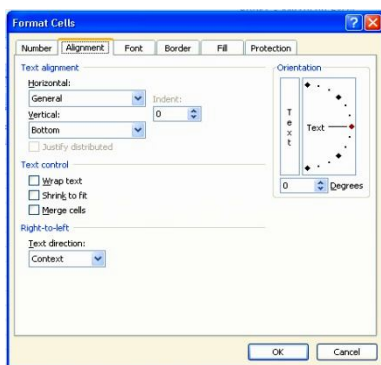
Format Cells

Number | Alignment | Font | Border | Fill | Protection

Text alignment
Horizontal:
General
Indent:
0
Vertical:
Bottom
Justify distributed

Text control
Wrap text
Shrink to fit
Merge cells

Right-to-left
Text direction:
Context

Orientation
T
e
x
t
Text
0
Degrees

OK
Cancel